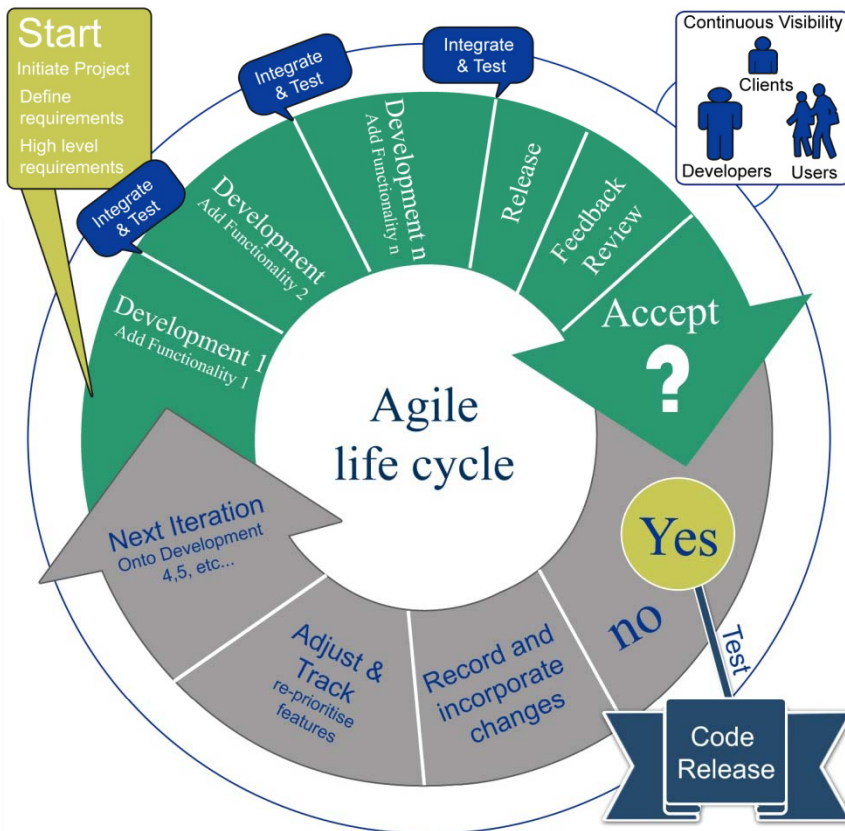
Start
Initiate Project
Define requirements
High level requirements

Continuous Visibility
Clients
Developers
Users

Integrate & Test

Integrate & Test

Integrate & Test

Development 1
Add Functionality 1

Development
Add Functionality 2

Development n
Add Functionality n

Release

Feedback Review

Accept
?

Agile life cycle

Yes

no

Test

Code Release

Record and incorporate changes

Adjust & Track
re-prioritise features

Next Iteration
Onto Development 4,5, etc...